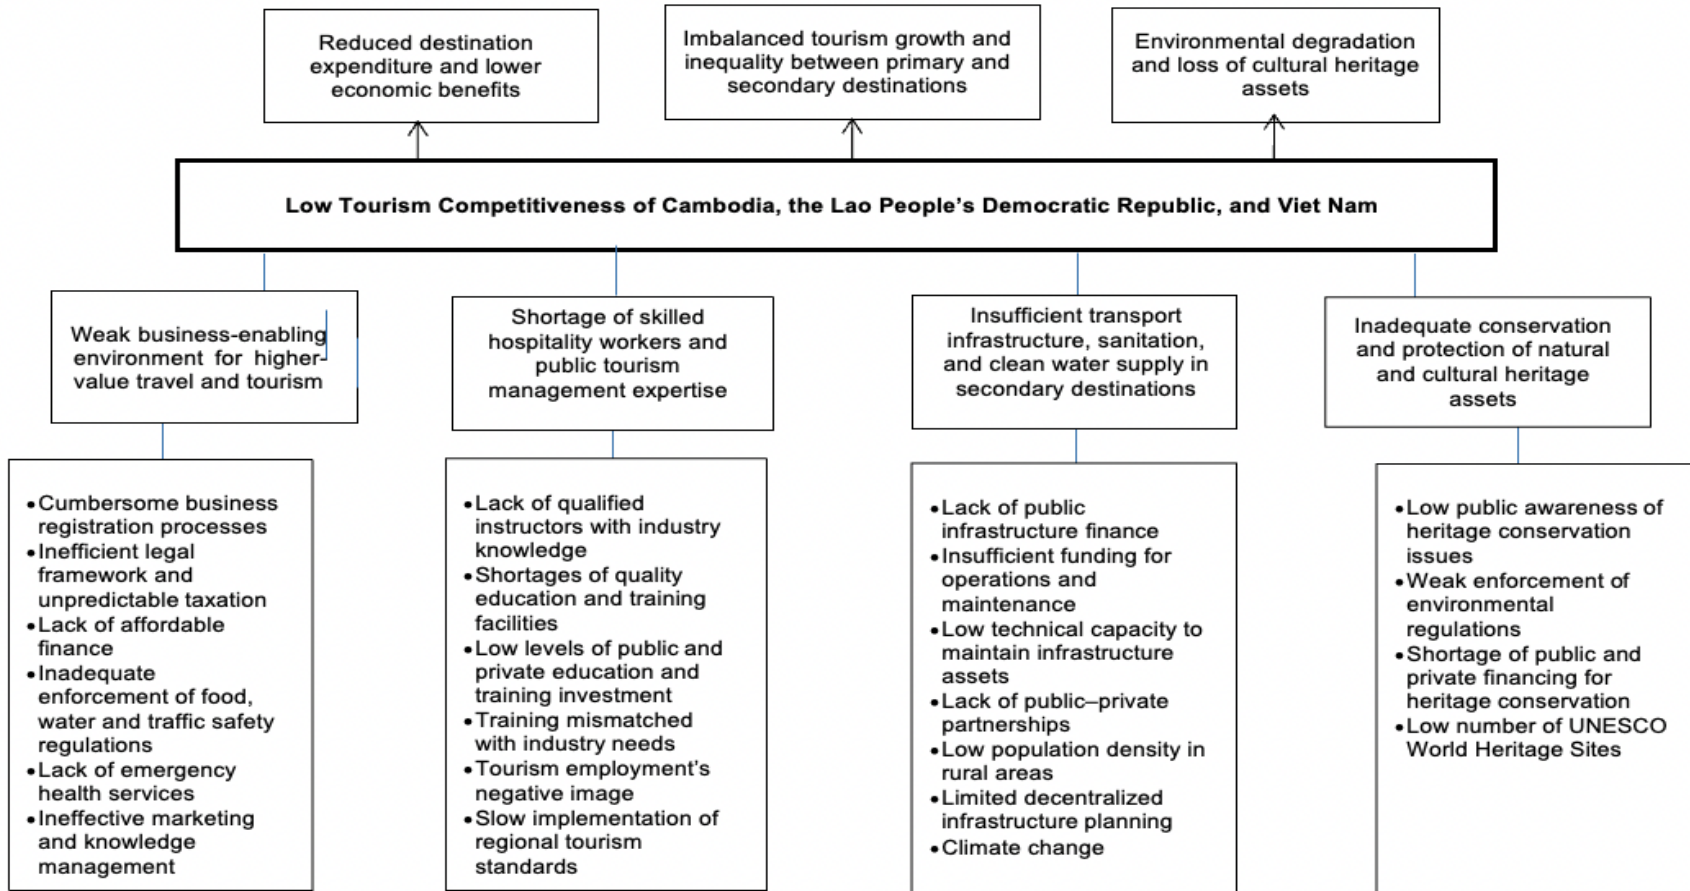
Reduced destination expenditure and lower economic benefits

Imbalanced tourism growth and inequality between primary and secondary destinations

Environmental degradation and loss of cultural heritage assets

Low Tourism Competitiveness of Cambodia, the Lao People's Democratic Republic, and Viet Nam

Weak business-enabling environment for higher-value travel and tourism

Shortage of skilled hospitality workers and public tourism management expertise

Insufficient transport infrastructure, sanitation, and clean water supply in secondary destinations

Inadequate conservation and protection of natural and cultural heritage assets

• Cumbersome business registration processes
• Inefficient legal framework and unpredictable taxation
• Lack of affordable finance
• Inadequate enforcement of food, water and traffic safety regulations
• Lack of emergency health services
• Ineffective marketing and knowledge management

• Lack of qualified instructors with industry knowledge
• Shortages of quality education and training facilities
• Low levels of public and private education and training investment
• Training mismatched with industry needs
• Tourism employment's negative image
• Slow implementation of regional tourism standards

• Lack of public infrastructure finance
• Insufficient funding for operations and maintenance
• Low technical capacity to maintain infrastructure assets
• Lack of public–private partnerships
• Low population density in rural areas
• Limited decentralized infrastructure planning
• Climate change

• Low public awareness of heritage conservation issues
• Weak enforcement of environmental regulations
• Shortage of public and private financing for heritage conservation
• Low number of UNESCO World Heritage Sites